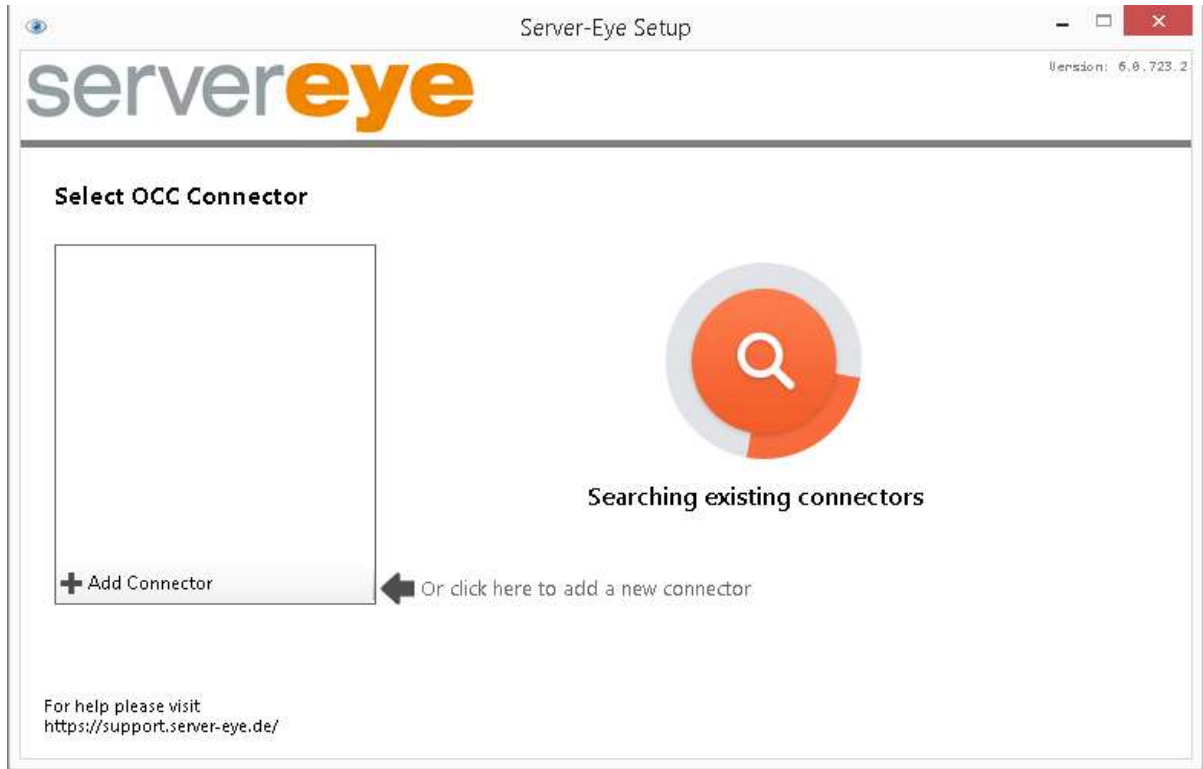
Server-Eye Setup

servereye

Version: 6.0.723.2

Select OCC Connector

Searching existing connectors

Add Connector

Or click here to add a new connector

For help please visit
https://support.server-eye.de/